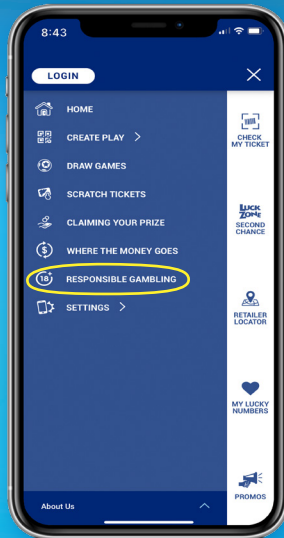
8:43

LOGIN

HOME
CREATE PLAY >
DRAW GAMES
SCRATCH TICKETS
CLAIMING YOUR PRIZE
WHERE THE MONEY GOES
18+ RESPONSIBLE GAMBLING
SETTINGS >

CHECK MY TICKET
LUCK ZONE
SECOND CHANCE
RETAILER LOCATOR
MY LUCKY NUMBERS
PROMOS

About Us